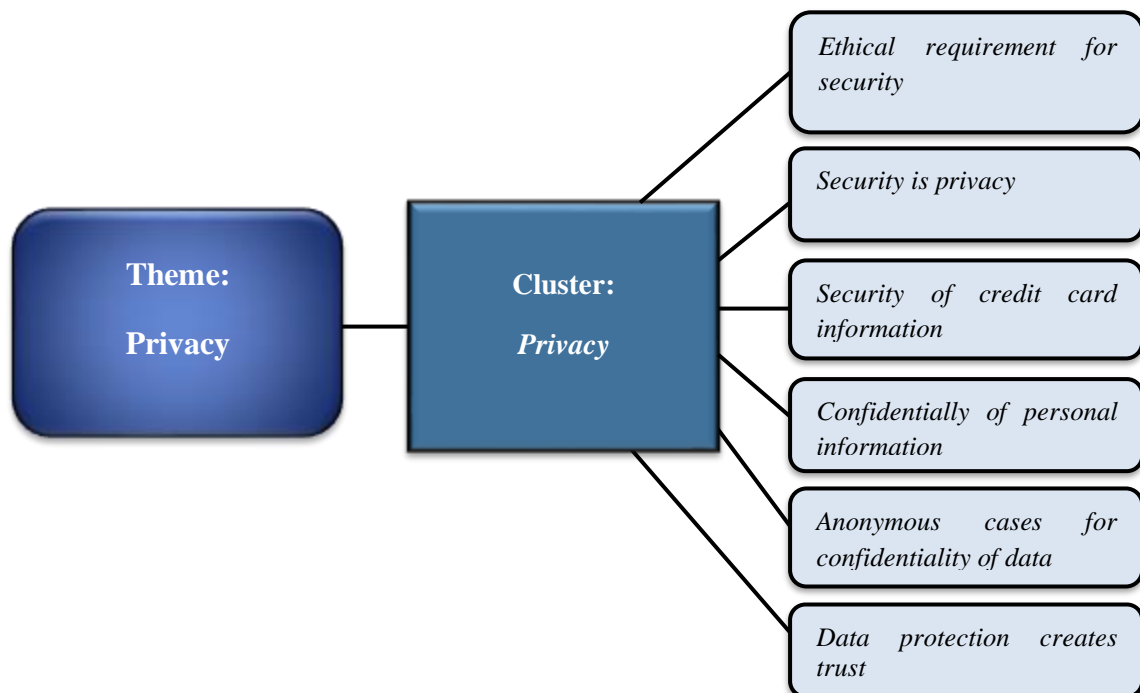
Theme:

Privacy

Cluster:

*Privacy*

*Ethical requirement for security*

*Security is privacy*

*Security of credit card information*

*Confidentially of personal information*

*Anonymous cases for confidentiality of data*

*Data protection creates trust*